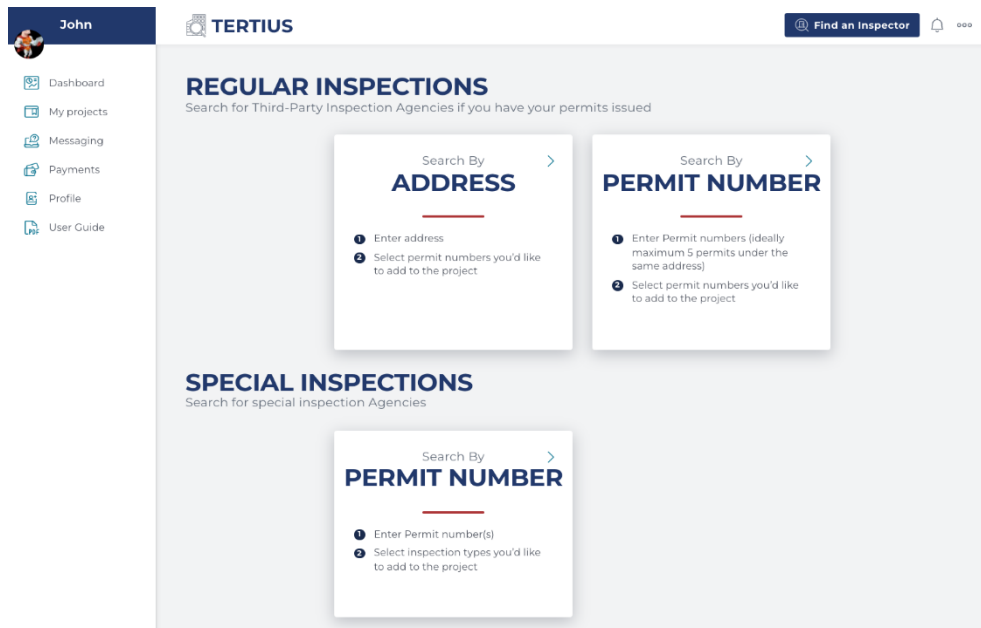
John

Dashboard
My projects
Messaging
Payments
Profile
User Guide

TERTIUS

Find an Inspector

REGULAR INSPECTIONS
Search for Third-Party Inspection Agencies if you have your permits issued

Search By
ADDRESS

1 Enter address
2 Select permit numbers you'd like to add to the project

Search By
PERMIT NUMBER

1 Enter Permit numbers (ideally maximum 5 permits under the same address)
2 Select permit numbers you'd like to add to the project

SPECIAL INSPECTIONS
Search for special inspection Agencies

Search By
PERMIT NUMBER

1 Enter Permit number(s)
2 Select inspection types you'd like to add to the project